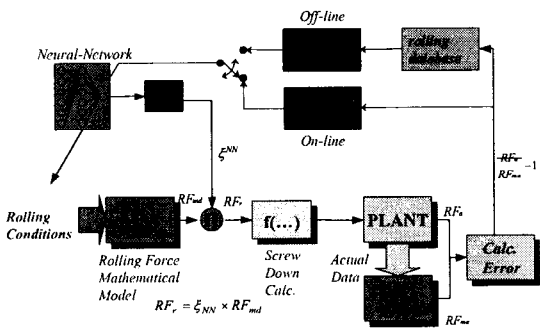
Off-line

rolling database

Neural-Network

On-line

$\xi^{NN}$

$RF_{md}$

$RF_r$

f(...)

PLANT

$RF_a$

$\frac{RF_a}{RF_{me}} - 1$

Calc. Error

Rolling Conditions

Rolling Force Mathematical Model

Screw Down Calc.

Actual Data

$RF_r = \xi_{NN} \times RF_{md}$

$RF_{me}$